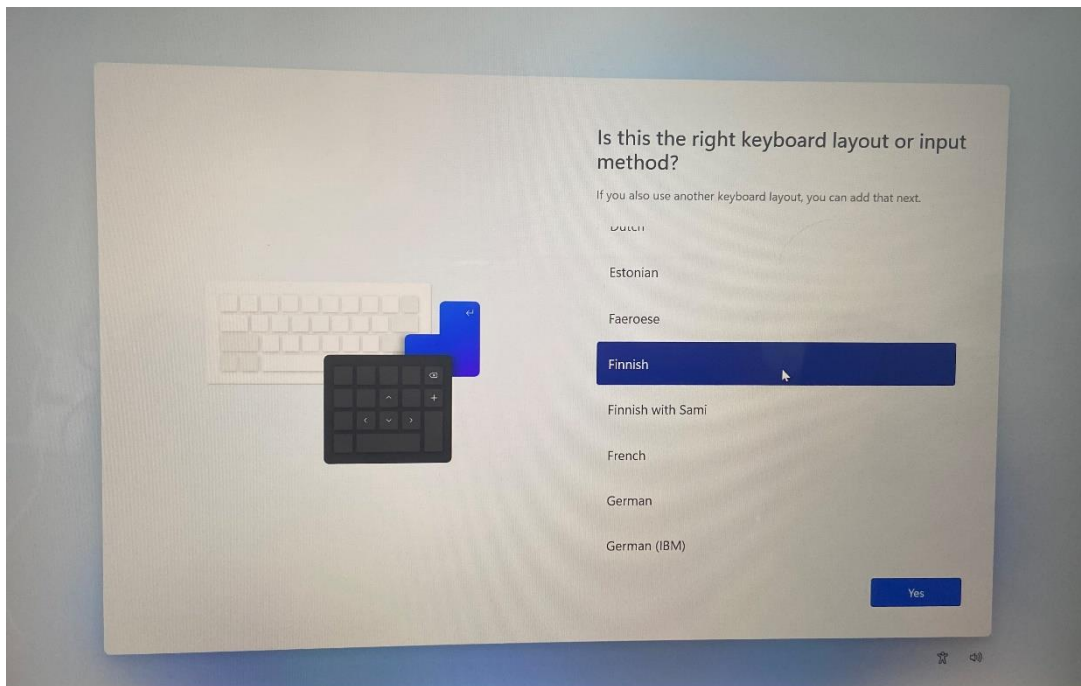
Is this the right keyboard layout or input method?

If you also use another keyboard layout, you can add that next.

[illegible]

Estonian

Faeroese

Finnish

Finnish with Sami

French

German

German (IBM)

Yes